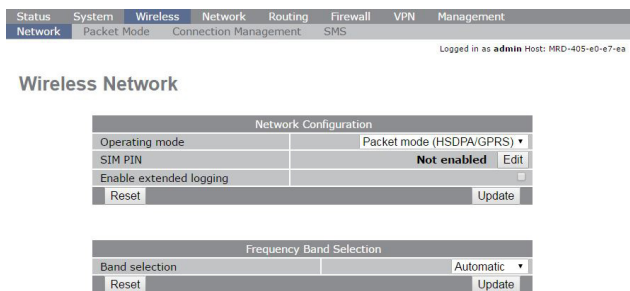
Status System Wireless Network Routing Firewall VPN Management

Network Packet Mode Connection Management SMS

Logged in as **admin** Host: MRD-405-e0-e7-ea

Wireless Network

| Network Configuration | |
|---|---|
| Operating mode | Packet mode (HSDPA/GPRS) |
| SIM PIN | Not enabled Edit |
| Enable extended logging | |
| Reset | Update |

| Frequency Band Selection | |
|---|---|
| Band selection | Automatic |
| Reset | Update |